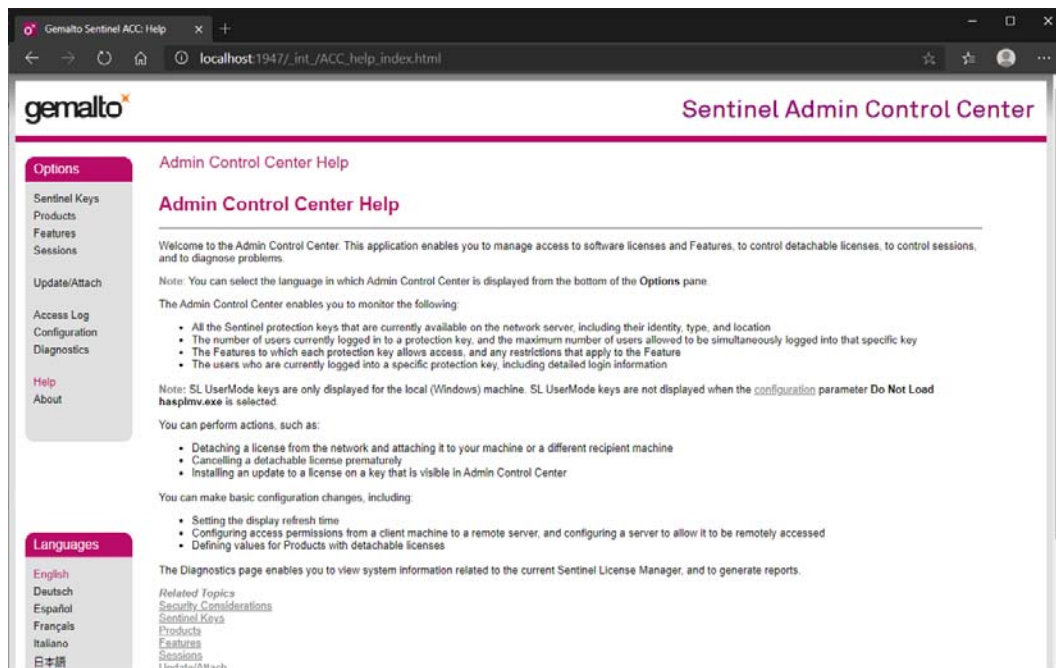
Gemalto Sentinel ACC: Help

localhost:1947/_int_/ACC_help_index.html

gemalto

Sentinel Admin Control Center

Options

Sentinel Keys
Products
Features
Sessions

Update/Attach

Access Log
Configuration
Diagnostics

Help
About

Languages

English
Deutsch
Español
Français
Italiano
日本語

Admin Control Center Help

Admin Control Center Help

Welcome to the Admin Control Center. This application enables you to manage access to software licenses and Features, to control detachable licenses, to control sessions, and to diagnose problems.

Note: You can select the language in which Admin Control Center is displayed from the bottom of the Options pane.

The Admin Control Center enables you to monitor the following:

- All the Sentinel protection keys that are currently available on the network server, including their identity, type, and location
- The number of users currently logged in to a protection key, and the maximum number of users allowed to be simultaneously logged into that specific key
- The Features to which each protection key allows access, and any restrictions that apply to the Feature
- The users who are currently logged into a specific protection key, including detailed login information

Note: SL UserMode keys are only displayed for the local (Windows) machine. SL UserMode keys are not displayed when the configuration parameter Do Not Load hasplmv.exe is selected.

You can perform actions, such as:

- Detaching a license from the network and attaching it to your machine or a different recipient machine
- Cancelling a detachable license prematurely
- Installing an update to a license on a key that is visible in Admin Control Center

You can make basic configuration changes, including:

- Setting the display refresh time
- Configuring access permissions from a client machine to a remote server, and configuring a server to allow it to be remotely accessed
- Defining values for Products with detachable licenses

The Diagnostics page enables you to view system information related to the current Sentinel License Manager, and to generate reports.

Related Topics
Security Considerations
Sentinel Keys
Products
Features
Sessions
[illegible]